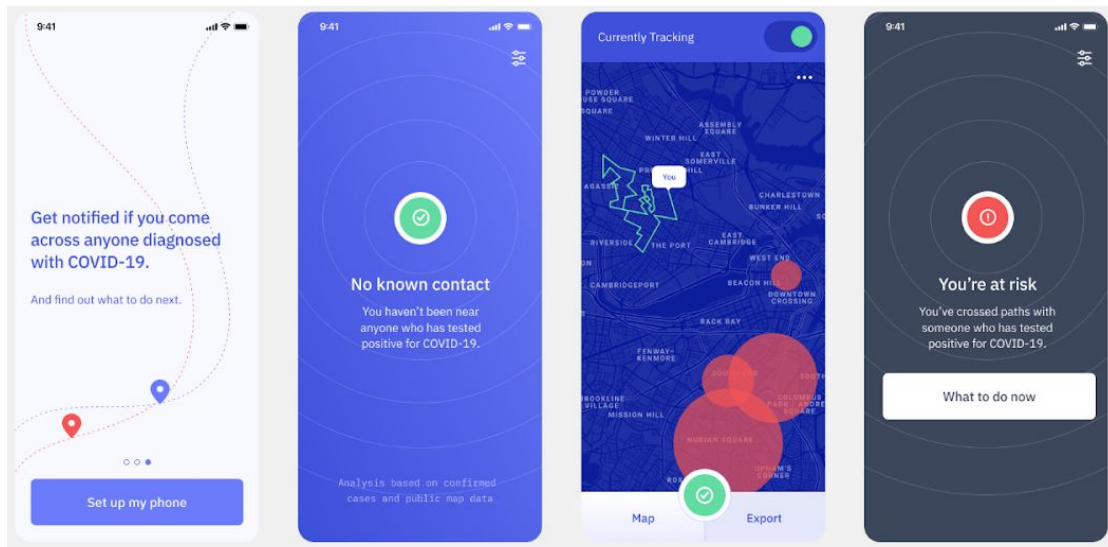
9:41

Get notified if you come across anyone diagnosed with COVID-19.

And find out what to do next.

Set up my phone

9:41

No known contact

You haven't been near anyone who has tested positive for COVID-19.

Analysis based on confirmed cases and public map data

Currently Tracking

POWDER HOUSE SQUARE
SQUARE
WINTER HILL
ASSEMBLY SQUARE
EAST SOMERVILLE
HILL
You
AGASSIZ
CHARLESTOWN
BUNKER HILL
RIVERSIDE
THE PORT
EAST CAMBRIDGE
WEST END
CAMBRIDGEPORT
BEACON HILL
DOWNTOWN CROSSING
BACK BAY
FENWAY-KENMORE
SOUTH
COLUMBUS PARK / ANDREW SQUARE
BROOKLINE VILLAGE
MISSION HILL
NUBIAN SQUARE
UPHAM'S CORNER

Map
Export

9:41

You're at risk

You've crossed paths with someone who has tested positive for COVID-19.

What to do now